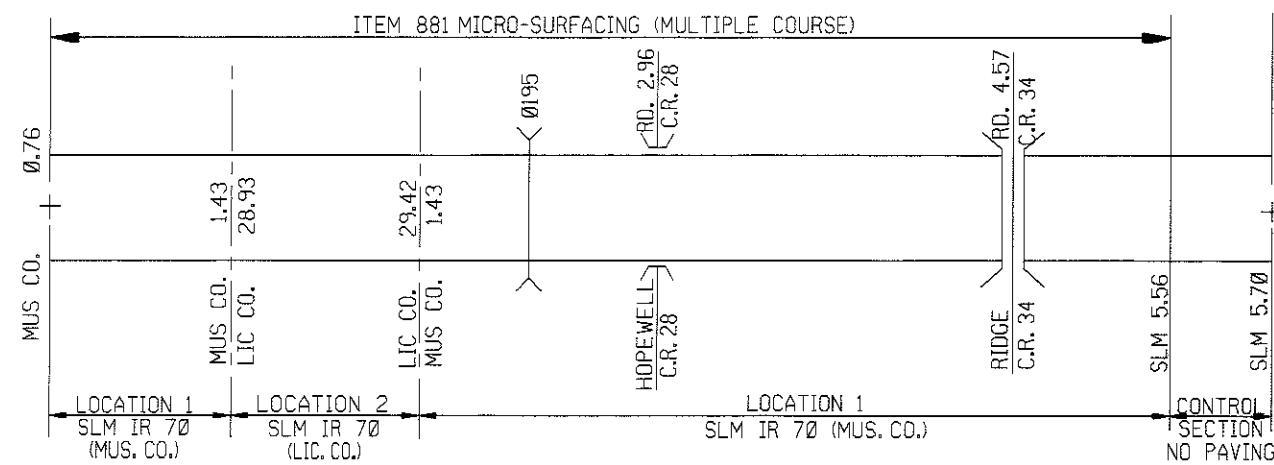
ITEM 881 MICRO-SURFACING (MULTIPLE COURSE)

Ø.76

MUS CO.

1.43
28.93

MUS CO.
LIC CO.

29.42
1.43

LIC CO.
MUS CO.

Ø195

RD. 2.96
C.R. 28

HOPEWELL
C.R. 28

RD. 4.57
C.R. 34

RIDGE
C.R. 34

SLM 5.56

SLM 5.70

LOCATION 1
SLM IR 7Ø
(MUS. CO.)

LOCATION 2
SLM IR 7Ø
(LIC. CO.)

LOCATION 1
SLM IR 7Ø (MUS. CO.)

CONTROL
SECTION
NO PAVING